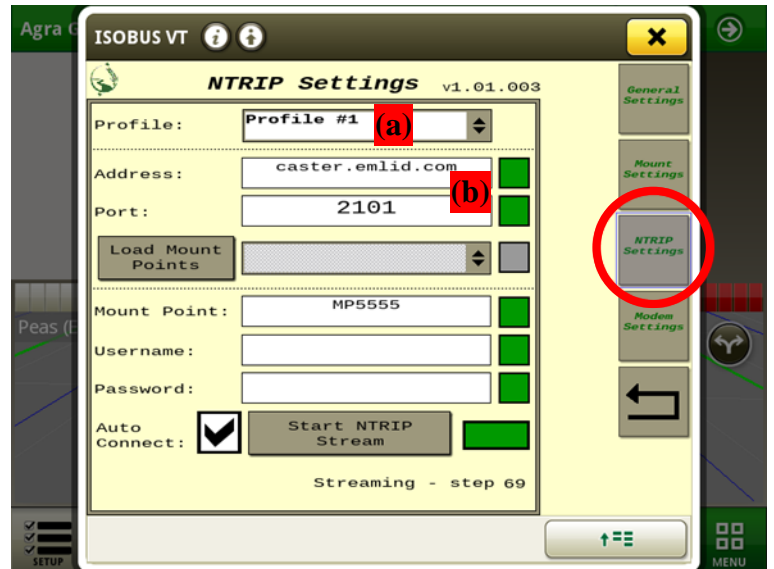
Agra G

ISOBUS VT

NTRIP Settings v1.01.003

Profile: Profile #1 (a)

Address: caster.emlid.com (b)

Port: 2101

Load Mount Points

Mount Point: MP5555

Username:

Password:

Auto Connect:

Start NTRIP Stream

Streaming - step 69

General Settings

Mount Settings

NTRIP Settings

Modem Settings

Peas (E

SETUP

MENU